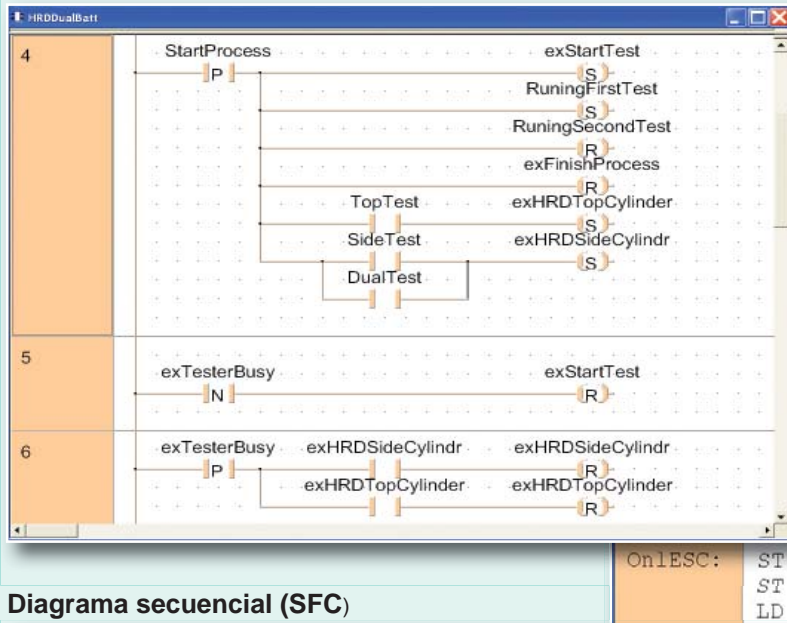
HRDDualBatt

4
StartProcess
P
exStartTest
S
RuningFirstTest
S
RuningSecondTest
R
exFinishProcess
R
TopTest
exHRDTopCylinder
S
SideTest
exHRDSideCylindr
S
DualTest

5
exTesterBusy
N
exStartTest
R

6
exTesterBusy
P
exHRDSideCylindr
exHRDSideCylindr
R
exHRDTopCylinder
exHRDTopCylinder
R

OnlESC:
ST
ST
LD

Diagrama secuencial (SFC)